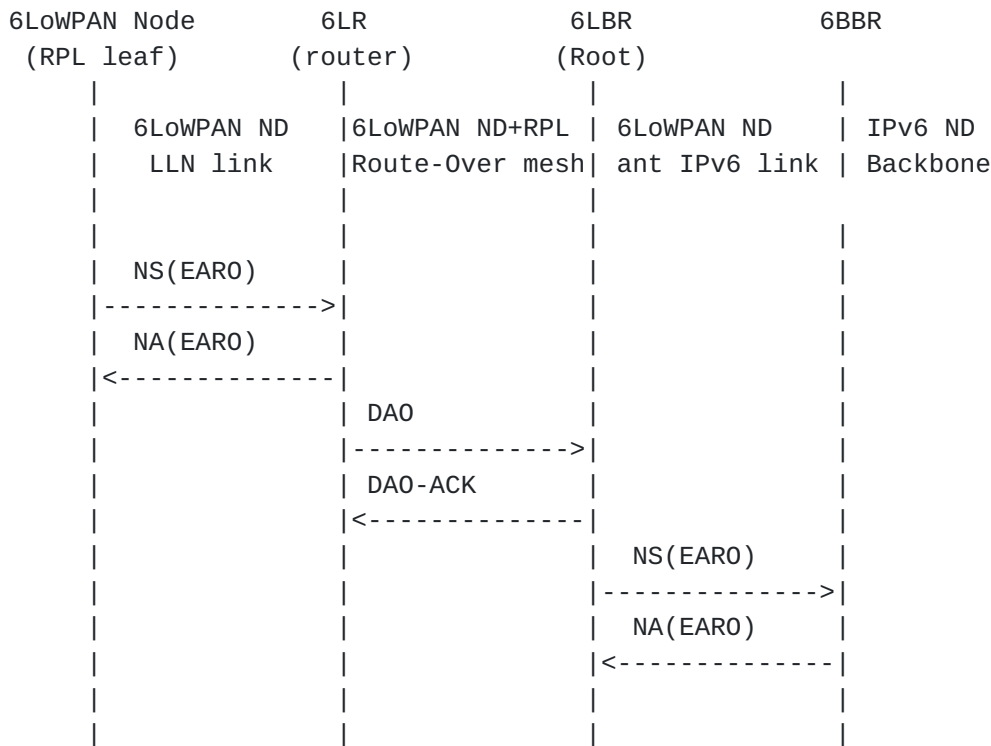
6LoWPAN Node        6LR             6LBR            6BBR
 (RPL leaf)       (router)        (Root)
     |               |               |               |
     |  6LoWPAN ND   |6LoWPAN ND+RPL | 6LoWPAN ND    | IPv6 ND
     |   LLN link    |Route-Over mesh| ant IPv6 link | Backbone
     |               |               |
     |               |               |               |
     |  NS(EARO)     |               |               |
     |-------------->|               |               |
     |  NA(EARO)     |               |               |
     |<--------------|               |               |
     |               | DAO           |               |
     |               |-------------->|               |
     |               | DAO-ACK       |               |
     |               |<--------------|               |
     |               |               |  NS(EARO)     |
     |               |               |-------------->|
     |               |               |  NA(EARO)     |
     |               |               |<--------------|
     |               |               |               |
     |               |               |               |